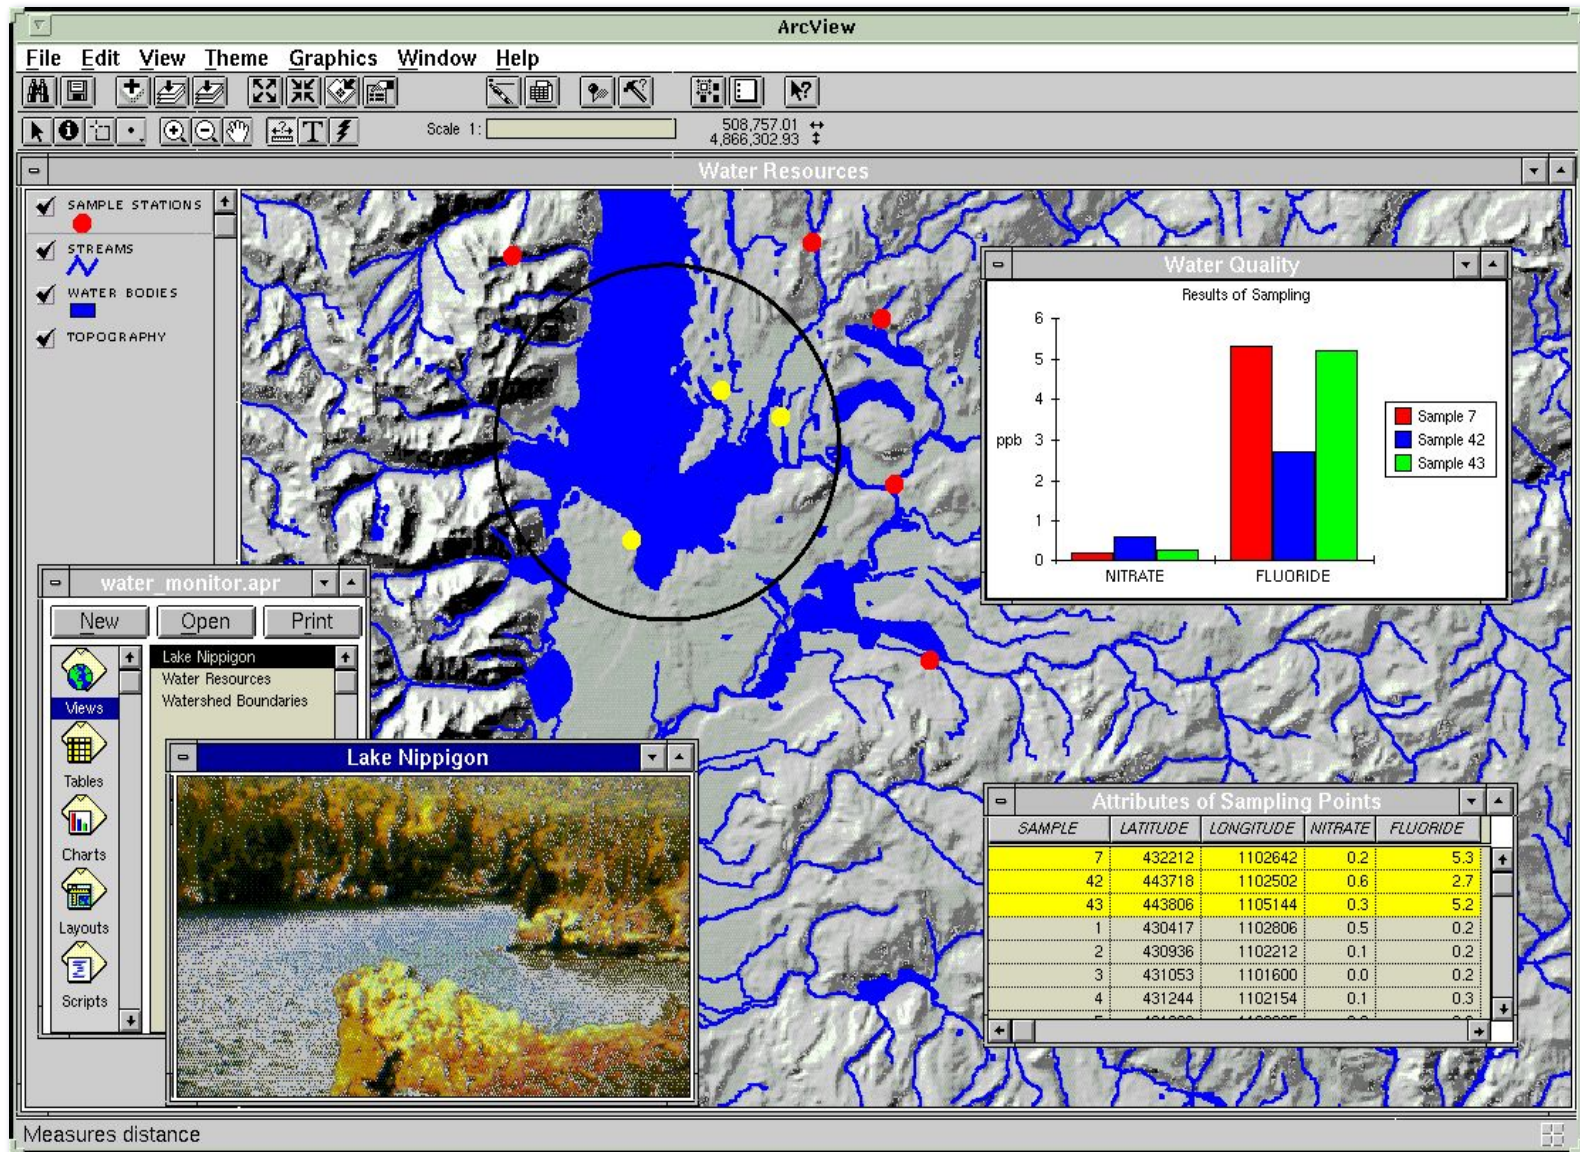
ArcView

File Edit View Theme Graphics Window Help

Scale 1:

508,757.01 ↔
4,866,302.93 ↕

Water Resources

SAMPLE STATIONS
STREAMS
WATER BODIES
TOPOGRAPHY

Water Quality

Results of Sampling

ppb

6
5
4
3
2
1
0

NITRATE
FLUORIDE

Sample 7
Sample 42
Sample 43

water_monitor.apr

New
Open
Print

Views
Tables
Charts
Layouts
Scripts

Lake Nippigon
Water Resources
Watershed Boundaries

Lake Nippigon

Attributes of Sampling Points

| SAMPLE | LATITUDE | LONGITUDE | NITRATE | FLUORIDE |
|---|---|---|---|---|
| 7 | 432212 | 1102642 | 0.2 | 5.3 |
| 42 | 443718 | 1102502 | 0.6 | 2.7 |
| 43 | 443806 | 1105144 | 0.3 | 5.2 |
| 1 | 430417 | 1102806 | 0.5 | 0.2 |
| 2 | 430936 | 1102212 | 0.1 | 0.2 |
| 3 | 431053 | 1101600 | 0.0 | 0.2 |
| 4 | 431244 | 1102154 | 0.1 | 0.3 |

Measures distance